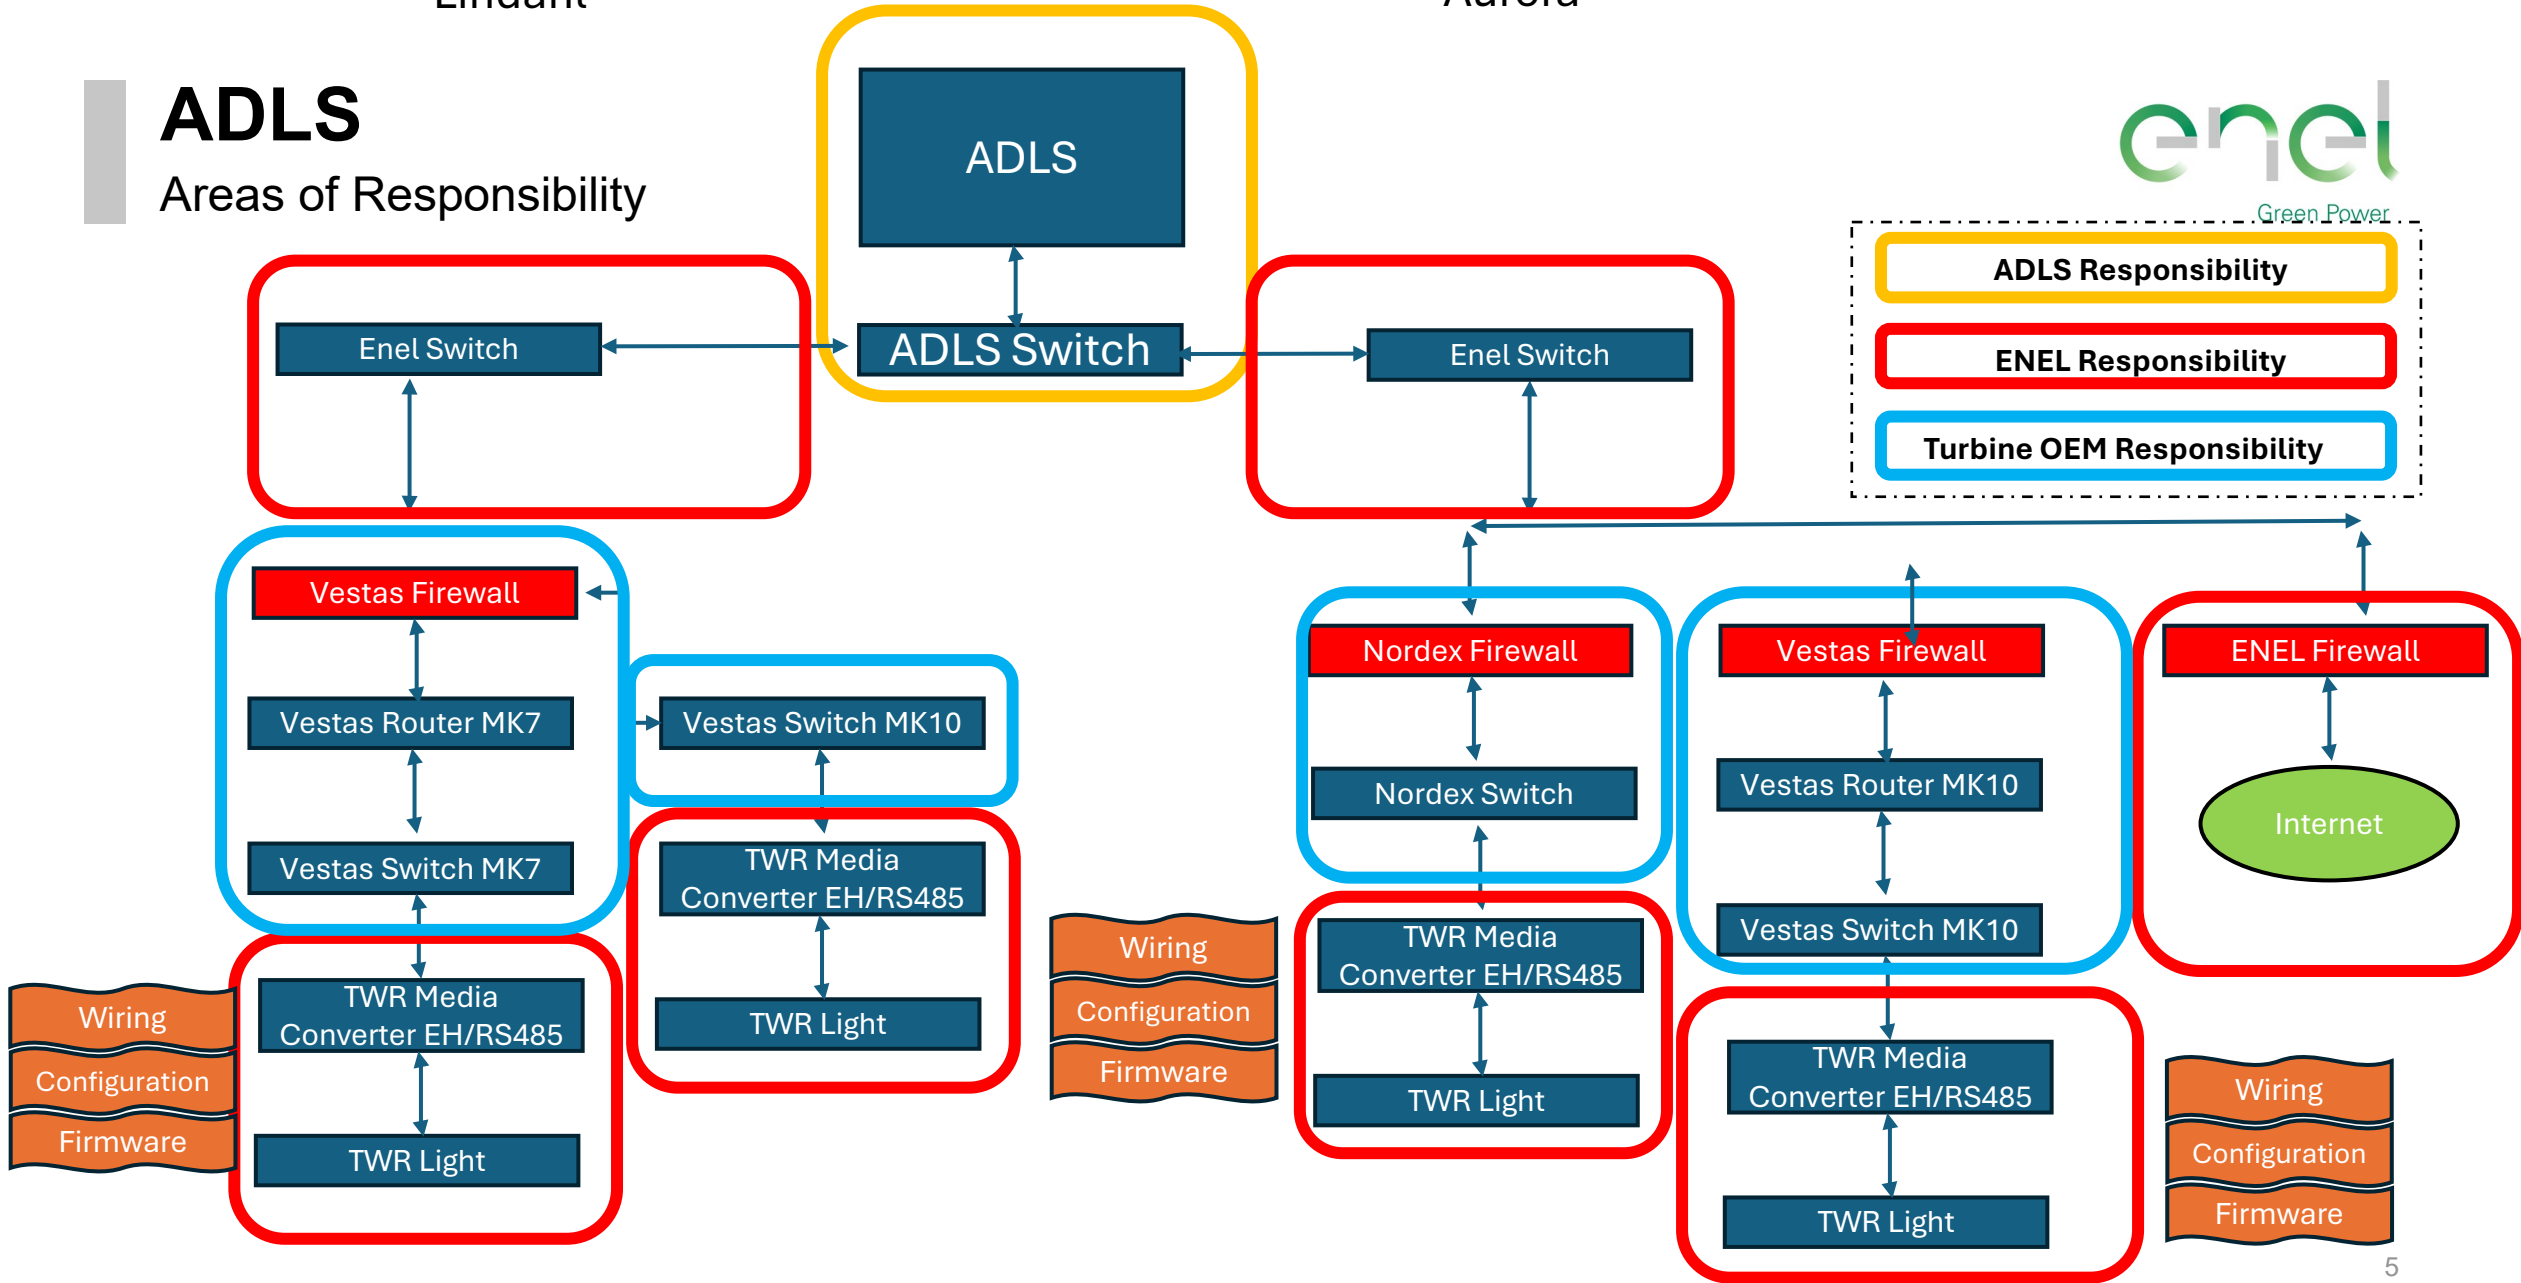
ADLS
Areas of Responsibility

enel
Green Power

ADLS Responsibility
ENEL Responsibility
Turbine OEM Responsibility

ADLS
ADLS Switch

Enel Switch
Enel Switch

Vestas Firewall
Vestas Router MK7
Vestas Switch MK7
Vestas Switch MK10
TWR Media Converter EH/RS485
TWR Light
TWR Media Converter EH/RS485
TWR Light

Wiring
Configuration
Firmware

Wiring
Configuration
Firmware

Nordex Firewall
Nordex Switch
TWR Media Converter EH/RS485
TWR Light

Vestas Firewall
Vestas Router MK10
Vestas Switch MK10
TWR Media Converter EH/RS485
TWR Light

ENEL Firewall
Internet

Wiring
Configuration
Firmware

5